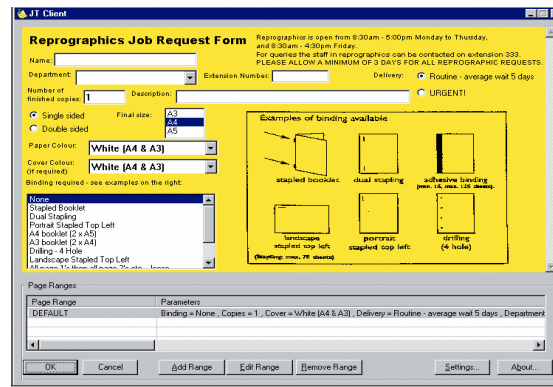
JT Client

Reprographics Job Request Form

Reprographics is open from 8:30am - 5:00pm Monday to Thursday, and 8:30am - 4:30pm Friday.
For queries the staff in reprographics can be contacted on extension 333.
PLEASE ALLOW A MINIMUM OF 3 DAYS FOR ALL REPROGRAPHIC REQUESTS.

Name:

Department:

Extension Number:

Delivery:

Routine - average wait 5 days

URGENT!

Number of finished copies: 1

Description:

Single sided

Double sided

Final size:

A3
A4
A5

Paper Colour: White (A4 & A3)

Cover Colour: (if required) White (A4 & A3)

Binding required - see examples on the right:

None
Stapled Booklet
Dual Stapling
Portrait Stapled Top Left
A4 booklet (2 x A5)
A3 booklet (2 x A4)
Drilling - 4 Hole
Landscape Stapled Top Left
All page 1's then all page 2's etc - loose

Examples of binding available

stapled booklet

dual stapling

adhesive binding (min. 15, max. 125 sheets)

landscape stapled top left

portrait stapled top left

drilling (4 hole)

(Stapling: max. 75 sheets)

Page Ranges

| Page Range | Parameters |
|---|---|
| DEFAULT | Binding = None , Copies = 1 , Cover = White (A4 & A3) , Delivery = Routine - average wait 5 days , Department |

OK

Cancel

Add Range

Edit Range

Remove Range

Settings...

About...